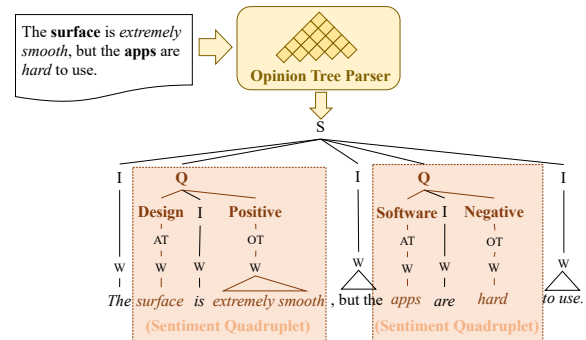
The surface is extremely smooth, but the apps are hard to use.

Opinion Tree Parser

S

I Q I Q I

Design I Positive Software I Negative

AT OT AT OT

W W W W W W W W

W W W W

The surface is extremely smooth , but the apps are hard to use.

(Sentiment Quadruplet) (Sentiment Quadruplet)